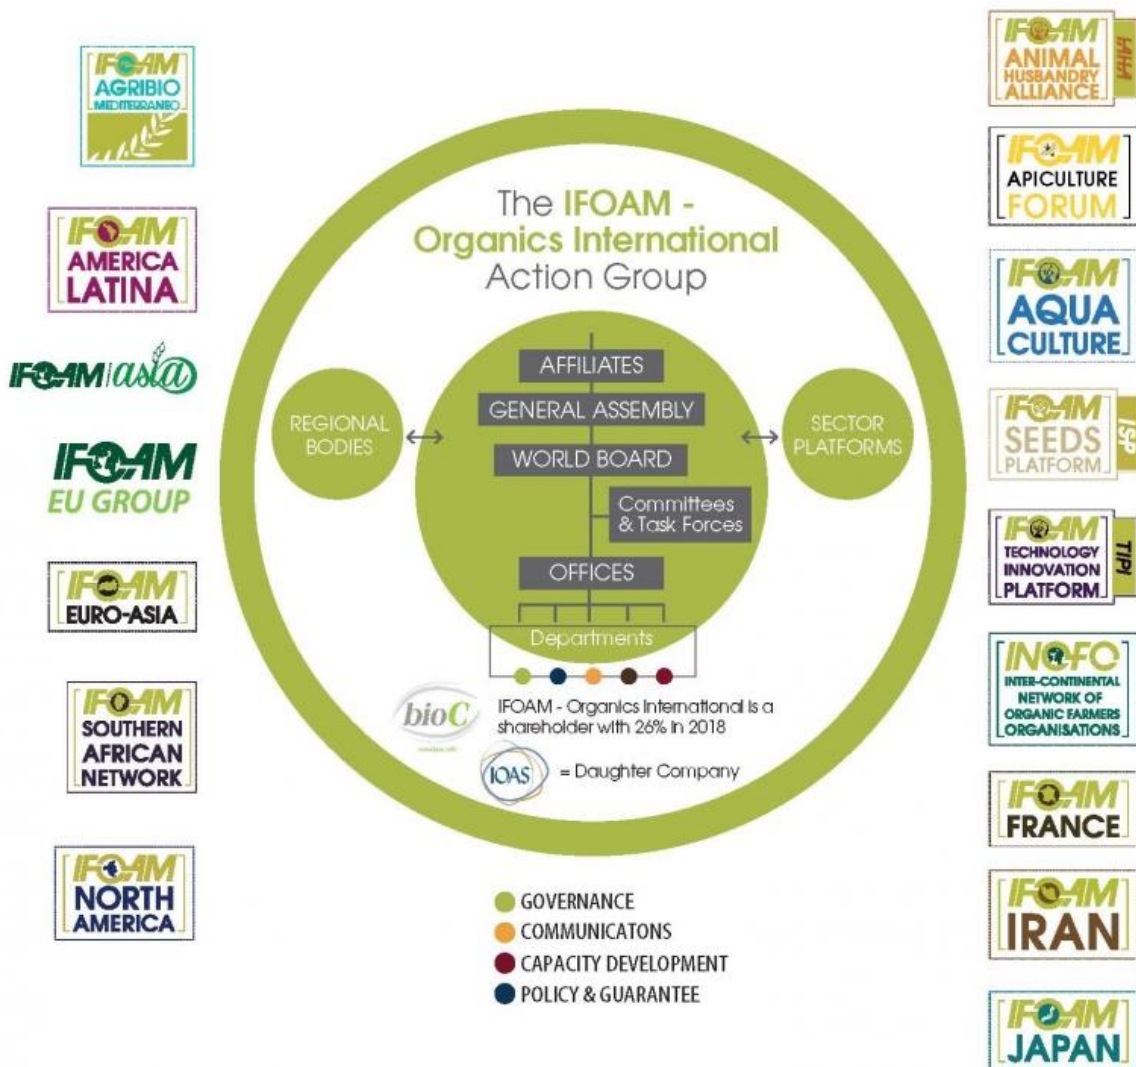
IFOAM AGRIBIO MEDITERRANEO

IFOAM AMERICA LATINA

IFOAM asia

IFOAM EU GROUP

IFOAM EURO-ASIA

IFOAM SOUTHERN AFRICAN NETWORK

IFOAM NORTH AMERICA

The IFOAM - Organics International Action Group

REGIONAL BODIES

AFFILIATES

GENERAL ASSEMBLY

WORLD BOARD

Committees & Task Forces

OFFICES

Departments

SECTOR PLATFORMS

bioC

IFOAM - Organics International is a shareholder with 26% in 2018

IOAS = Daughter Company

GOVERNANCE
COMMUNICATONS
CAPACITY DEVELOPMENT
POLICY & GUARANTEE

IFOAM ANIMAL HUSBANDRY ALLIANCE IAHA

IFOAM APICULTURE FORUM

IFOAM AQUA CULTURE

IFOAM SEEDS PLATFORM ISP

IFOAM TECHNOLOGY INNOVATION PLATFORM TIPI

INOFO INTER-CONTINENTAL NETWORK OF ORGANIC FARMERS ORGANISATIONS

IFOAM FRANCE

IFOAM IRAN

IFOAM JAPAN